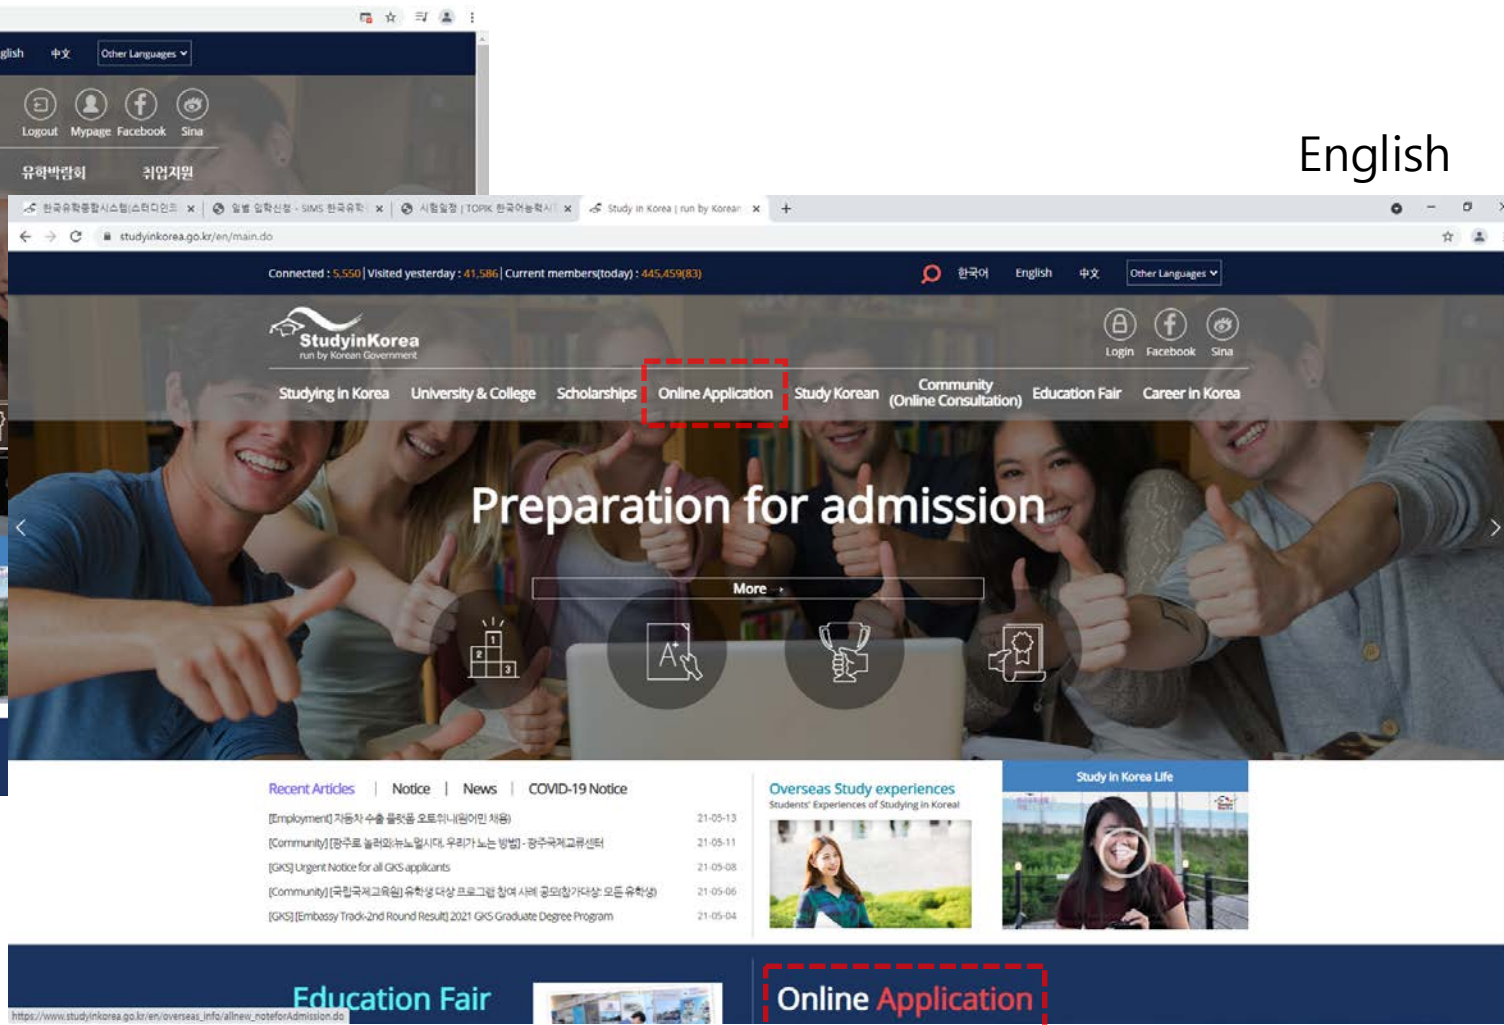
glish 中文 Other Languages

Logout Mypage Facebook Sina

유학박람회 취업지원

English

한국유학종합시스템(스터디인코 × 일본 입학신청 - SIMS 한국유학 × 시험일정 | TOPIK 한국어능력시 × Study in Korea | run by Korean ×

studyinkorea.go.kr/en/main.do

Connected : 5,550 | Visited yesterday : 41,586 | Current members(today) : 445,459(83)

한국어 English 中文 Other Languages

StudyinKorea
run by Korean Government

Login Facebook Sina

Studying in Korea University & College Scholarships Online Application Study Korean Community (Online Consultation) Education Fair Career in Korea

Preparation for admission

More

Recent Articles | Notice | News | COVID-19 Notice

[Employment] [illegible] 21-05-13
[Community] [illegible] 21-05-11
[GKS] Urgent Notice for all GKS applicants 21-05-08
[Community] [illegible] 21-05-06
[GKS] [Embassy Track-2nd Round Result] 2021 GKS Graduate Degree Program 21-05-04

Overseas Study experiences
Students' Experiences of Studying in Korea

Study in Korea Life

Education Fair

Online Application

https://www.studyinkorea.go.kr/en/overseas_info/allnew_noteforAdmission.do